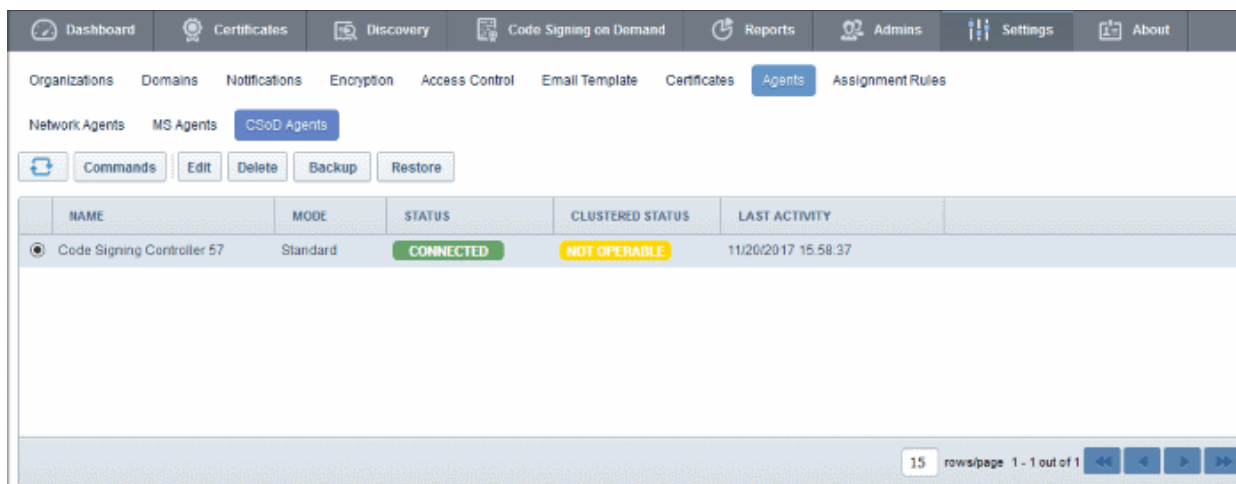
Dashboard Certificates Discovery Code Signing on Demand Reports Admins Settings About

Organizations Domains Notifications Encryption Access Control Email Template Certificates Agents Assignment Rules

Network Agents MS Agents CSoD Agents

Commands Edit Delete Backup Restore

| NAME | MODE | STATUS | CLUSTERED STATUS | LAST ACTIVITY |
|---|---|---|---|---|
| Code Signing Controller 57 | Standard | CONNECTED | NOT OPERABLE | 11/20/2017 15:58:37 |

15 rows/page 1 - 1 out of 1